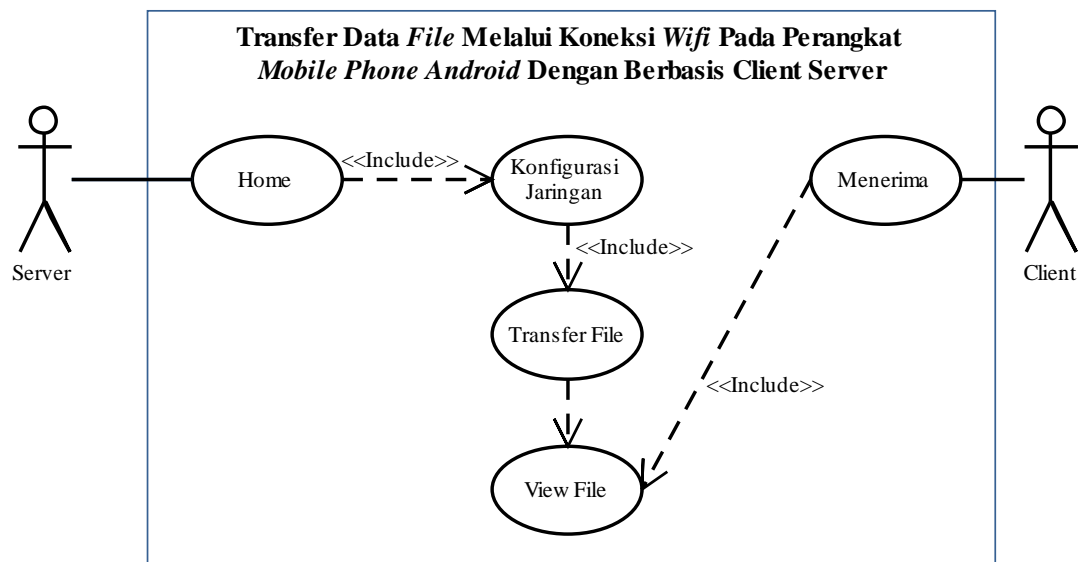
Transfer Data *File* Melalui Koneksi *Wifi* Pada Perangkat *Mobile Phone Android* Dengan Berbasis Client Server

Server

Home

<<Include>>

Konfigurasi Jaringan

<<Include>>

Transfer File

View File

Menerima

<<Include>>

Client